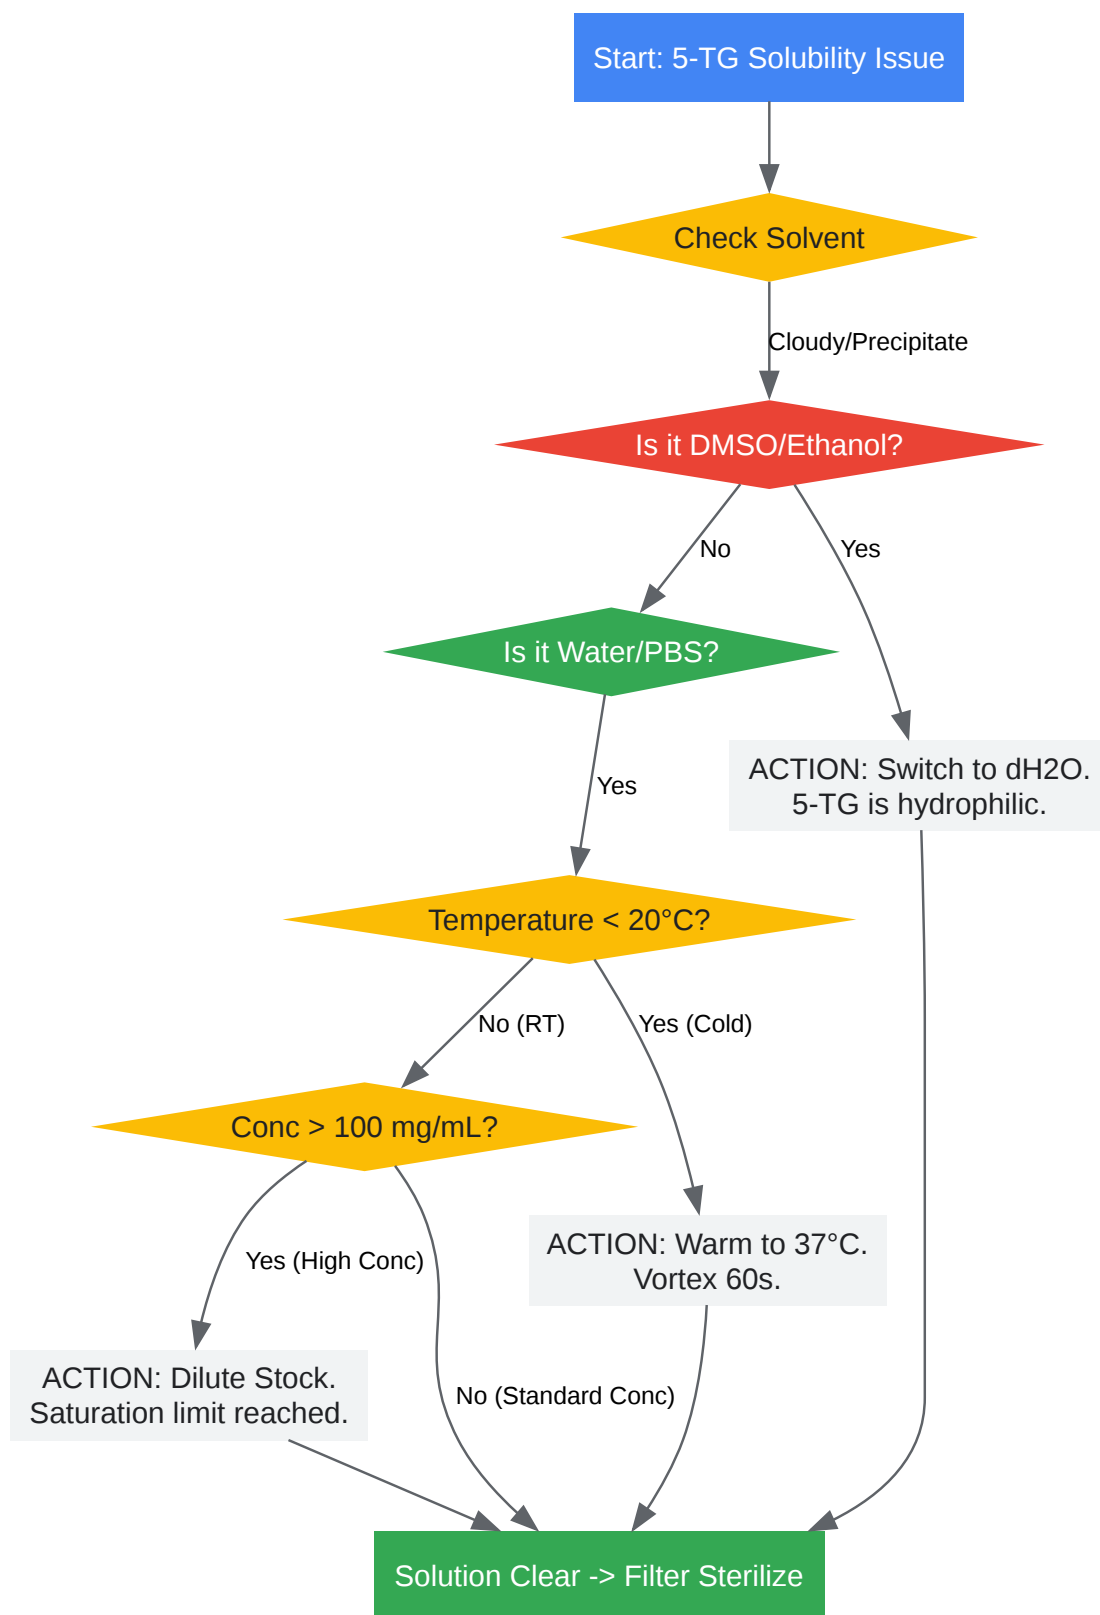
Start: 5-TG Solubility Issue

Check Solvent

Cloudy/Precipitate

Is it DMSO/Ethanol?

No

Yes

Is it Water/PBS?

ACTION: Switch to dH2O. 5-TG is hydrophilic.

Yes

Temperature < 20°C?

No (RT)

Yes (Cold)

Conc > 100 mg/mL?

Yes (High Conc)

ACTION: Warm to 37°C. Vortex 60s.

ACTION: Dilute Stock. Saturation limit reached.

No (Standard Conc)

Solution Clear -> Filter Sterilize